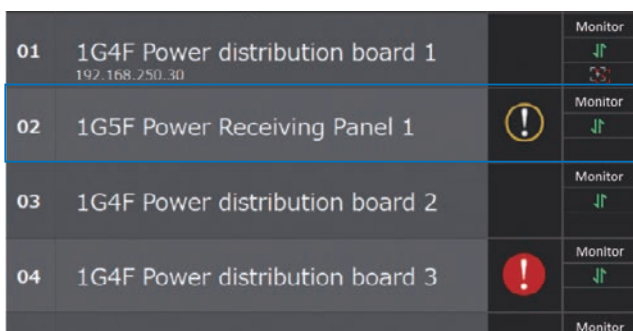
| | | | |
|---|---|---|---|
| 01 | 1G4F Power distribution board 1<br>192.168.250.30 | | Monitor |
| 02 | 1G5F Power Receiving Panel 1 | ! | Monitor |
| 03 | 1G4F Power distribution board 2 | | Monitor |
| 04 | 1G4F Power distribution board 3 | ! | Monitor |
| | | | Monitor |